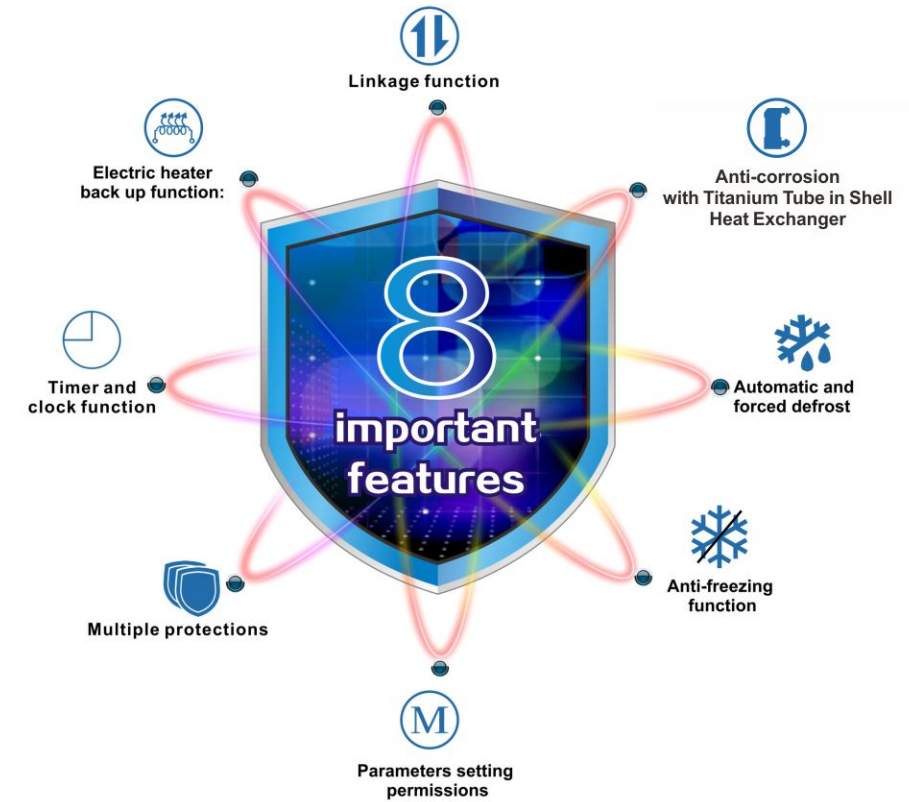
Linkage function

Electric heater back up function:

Anti-corrosion with Titanium Tube in Shell Heat Exchanger

8 important features

Timer and clock function

Automatic and forced defrost

Anti-freezing function

Multiple protections

M

Parameters setting permissions